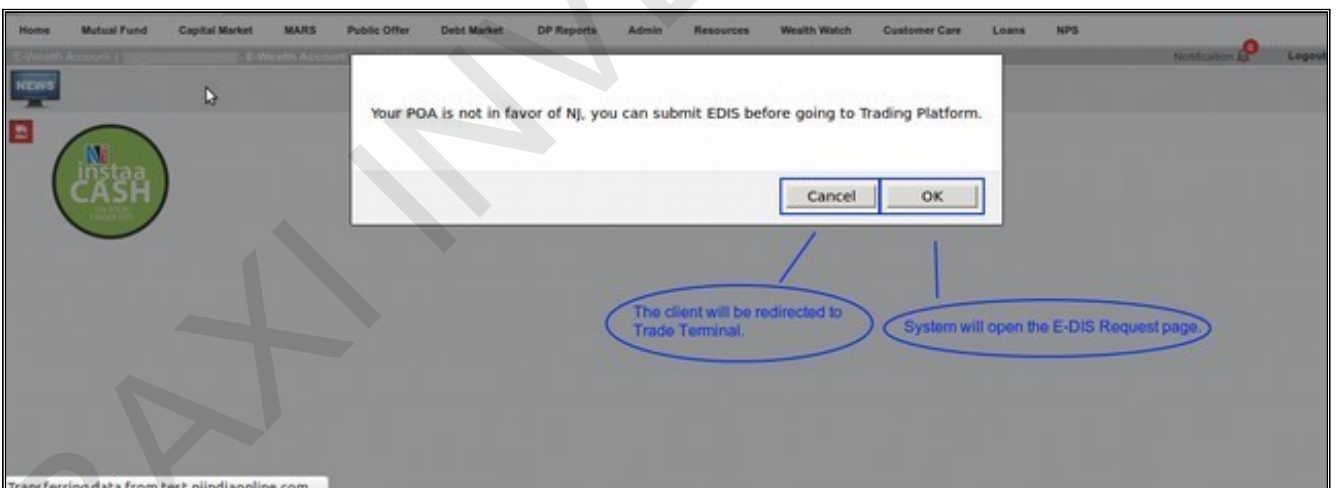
Home Mutual Fund Capital Market MARS Public Offer Debt Market DP Reports Admin Resources Wealth Watch Customer Care Loans NPS

E-Wealth Account | E-Wealth Account

Notification 0 Logout

NEWS

instaa CASH

Your POA is not in favor of NJ, you can submit EDIS before going to Trading Platform.

Cancel OK

The client will be redirected to Trade Terminal.

System will open the E-DIS Request page.

Transferring data from test.njindiaonline.com...

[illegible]AXI INV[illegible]